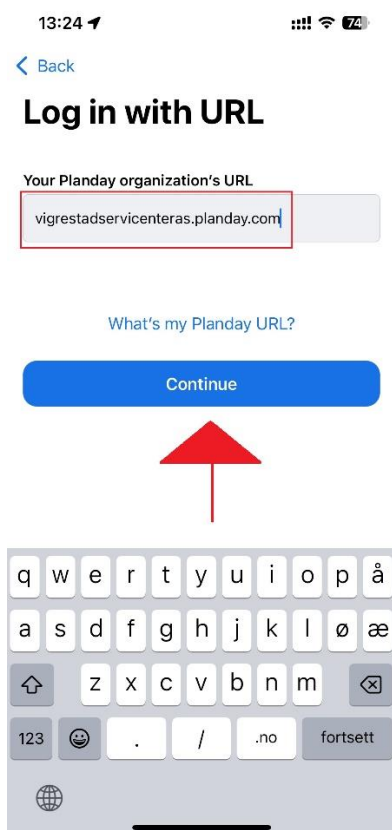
13:24

74

Back

Log in with URL

Your Planday organization's URL

vigrestadservicenteras.planday.com

What's my Planday URL?

Continue

q w e r t y u i o p å
a s d f g h j k l ø æ
z x c v b n m
123 . / .no fortsett